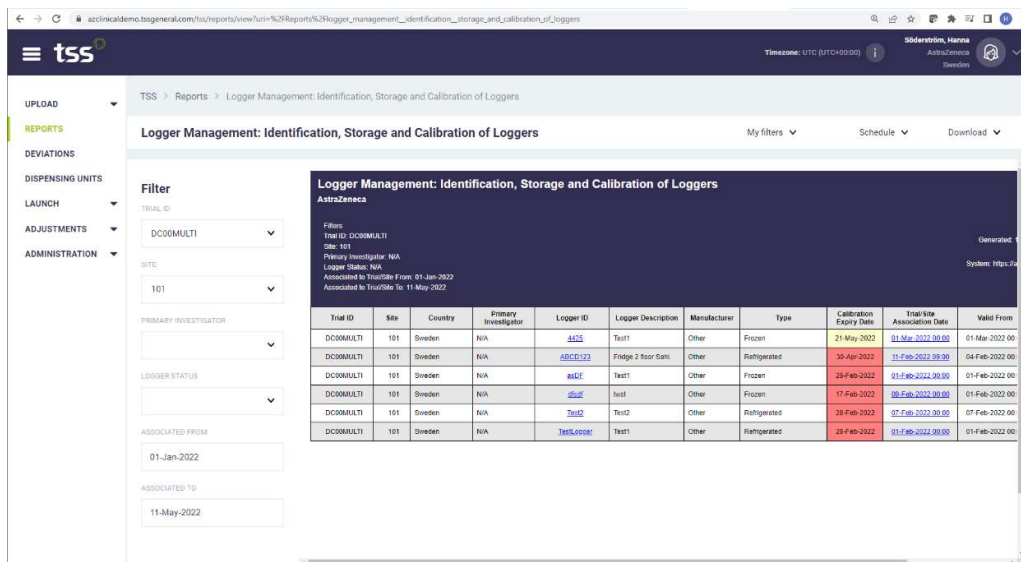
azclinicaldemo.tssgeneral.com/tss/reports/view?uri=%2FReports%2Flogger_management__identification__storage_and_calibration_of_loggers

tss

Timezone: UTC (UTC+00:00)

Söderström, Hanna
AstraZeneca
Sweden

UPLOAD
REPORTS
DEVIATIONS
DISPENSING UNITS
LAUNCH
ADJUSTMENTS
ADMINISTRATION

TSS > Reports > Logger Management: Identification, Storage and Calibration of Loggers

Logger Management: Identification, Storage and Calibration of Loggers

My filters
Schedule
Download

Filter

TRIAL ID
DCOOMULTI

SITE
101

PRIMARY INVESTIGATOR

LOGGER STATUS

ASSOCIATED FROM
01-Jan-2022

ASSOCIATED TO
11-May-2022

Logger Management: Identification, Storage and Calibration of Loggers
AstraZeneca

Filters
Trial ID: DCOOMULTI
Site: 101
Primary Investigator: N/A
Logger Status: N/A
Associated to Trial/Site From: 01-Jan-2022
Associated to Trial/Site To: 11-May-2022

Generated: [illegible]

System: https://a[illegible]

| Trial ID | Site | Country | Primary Investigator | Logger ID | Logger Description | Manufacturer | Type | Calibration Expiry Date | Trial/Site Association Date | Valid From |
|---|---|---|---|---|---|---|---|---|---|---|
| DCOOMULTI | 101 | Sweden | N/A | 4425 | Test1 | Other | Frozen | 21-May-2022 | 01-Mar-2022 00:00 | 01-Mar-2022 00 |
| DCOOMULTI | 101 | Sweden | N/A | ABCD123 | Fridge 2 floor Sahl. | Other | Refrigerated | 30-Apr-2022 | 11-Feb-2022 09:00 | 04-Feb-2022 00 |
| DCOOMULTI | 101 | Sweden | N/A | asDF | Test1 | Other | Frozen | 28-Feb-2022 | 01-Feb-2022 00:00 | 01-Feb-2022 00 |
| DCOOMULTI | 101 | Sweden | N/A | dfgdf | twst | Other | Frozen | 17-Feb-2022 | 09-Feb-2022 00:00 | 01-Feb-2022 00 |
| DCOOMULTI | 101 | Sweden | N/A | Test2 | Test2 | Other | Refrigerated | 28-Feb-2022 | 07-Feb-2022 00:00 | 07-Feb-2022 00 |
| DCOOMULTI | 101 | Sweden | N/A | TestLogger | Test1 | Other | Refrigerated | 28-Feb-2022 | 01-Feb-2022 00:00 | 01-Feb-2022 00 |